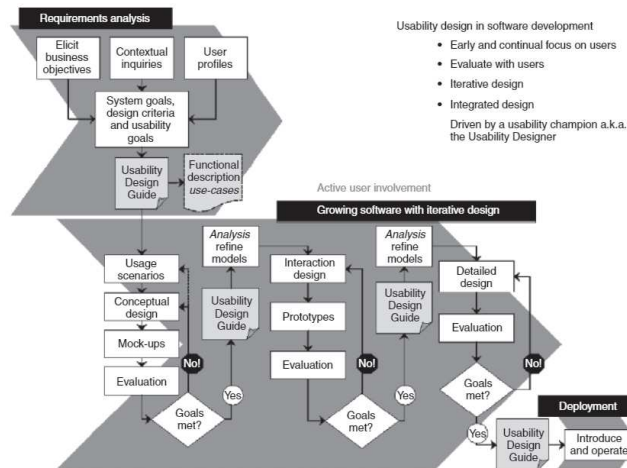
Requirements analysis

Elicit business objectives

Contextual inquiries

User profiles

System goals, design criteria and usability goals

Usability Design Guide

Functional description use-cases

Usability design in software development

• Early and continual focus on users
• Evaluate with users
• Iterative design
• Integrated design

Driven by a usability champion a.k.a. the Usability Designer

Active user involvement

Growing software with iterative design

Usage scenarios

Conceptual design

Mock-ups

Evaluation

No!

Goals met?

Yes

Analysis refine models

Usability Design Guide

Interaction design

Prototypes

Evaluation

No!

Goals met?

Yes

Analysis refine models

Usability Design Guide

Detailed design

Evaluation

No!

Goals met?

Yes

Deployment

Usability Design Guide

Introduce and operate